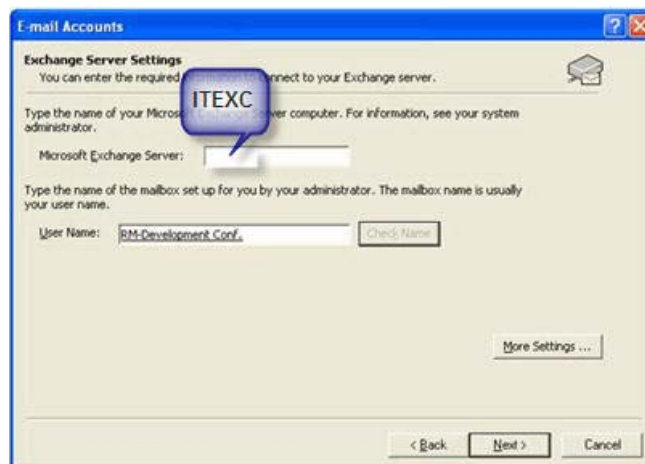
E-mail Accounts

Exchange Server Settings
You can enter the required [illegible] nnect to your Exchange server.

ITEXC

Type the name of your Micros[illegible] ver computer. For information, see your system administrator.

Microsoft Exchange Server:

Type the name of the mailbox set up for you by your administrator. The mailbox name is usually your user name.

User Name: RM-Development Conf. Check Name

More Settings ...

< Back Next > Cancel